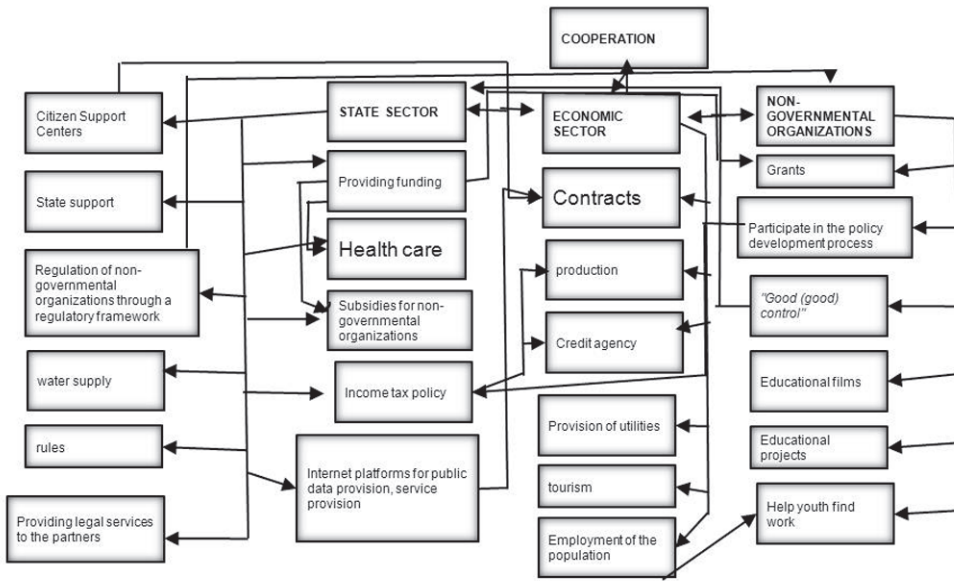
COOPERATION

Citizen Support Centers

STATE SECTOR

ECONOMIC SECTOR

NON-GOVERNMENTAL ORGANIZATIONS

Providing funding

Grants

State support

Contracts

Participate in the policy development process

Health care

Regulation of non-governmental organizations through a regulatory framework

production

Subsidies for non-governmental organizations

"Good (good) control"

Credit agency

water supply

Income tax policy

Educational films

Provision of utilities

rules

Educational projects

Internet platforms for public data provision, service provision

tourism

Help youth find work

Providing legal services to the partners

Employment of the population